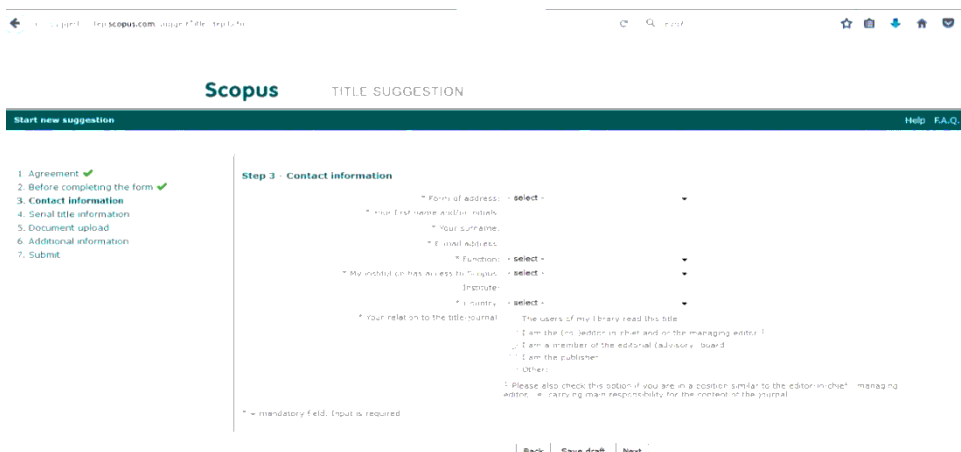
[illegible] scopus.com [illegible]

Scopus TITLE SUGGESTION

Start new suggestion

Help F.A.Q.

1. Agreement ✔
2. Before completing the form ✔
3. Contact information
4. Serial title information
5. Document upload
6. Additional information
7. Submit

Step 3 - Contact information

* Form of address: - select -
* Your first name and/or initials:
* Your surname:
* E-mail address:
* Function: - select -
* My institution has access to Scopus: - select -
Institute:
* Country: - select -
* Your relation to the title/journal: The users of my library read this title
I am the (co-)editor-in-chief and/or the managing editor ¹
I am a member of the editorial (advisory) board
I am the publisher
Other:

¹ Please also check this option if you are in a position similar to the editor-in-chief / managing editor, i.e. carrying main responsibility for the content of the journal.

* = mandatory field: Input is required

Back | Save draft | Next